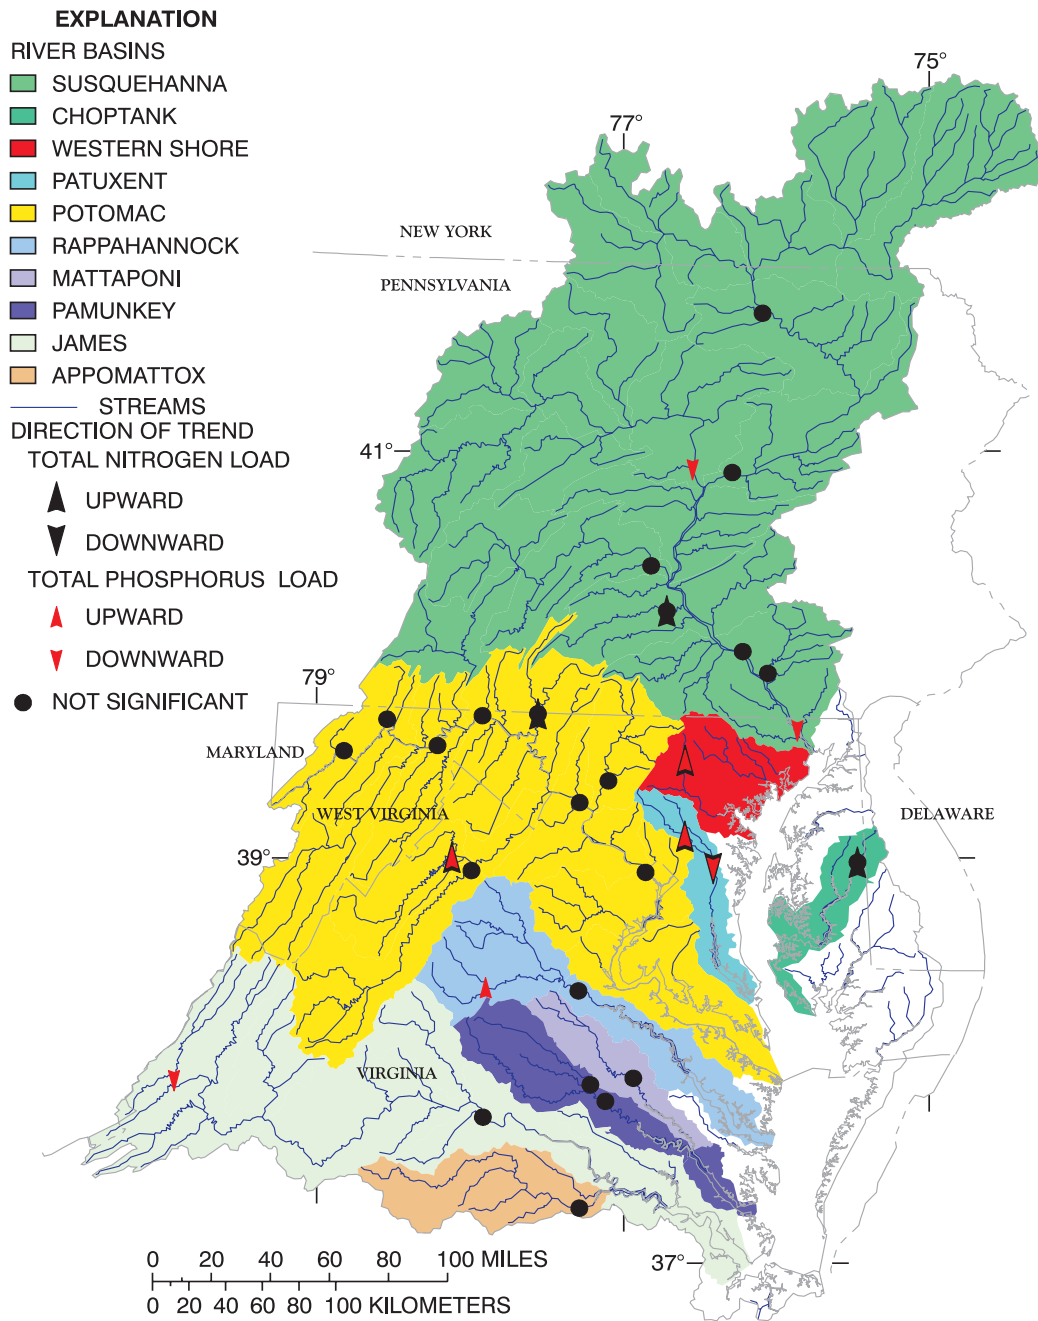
EXPLANATION
RIVER BASINS
SUSQUEHANNA
CHOPTANK
WESTERN SHORE
PATUXENT
POTOMAC
RAPPAHANNOCK
MATTAPONI
PAMUNKEY
JAMES
APPOMATTOX
STREAMS
DIRECTION OF TREND
TOTAL NITROGEN LOAD
UPWARD
DOWNWARD
TOTAL PHOSPHORUS LOAD
UPWARD
DOWNWARD
NOT SIGNIFICANT

75°
77°
NEW YORK
PENNSYLVANIA
41°
79°
MARYLAND
WEST VIRGINIA
DELAWARE
39°
VIRGINIA
37°

0 20 40 60 80 100 MILES
0 20 40 60 80 100 KILOMETERS